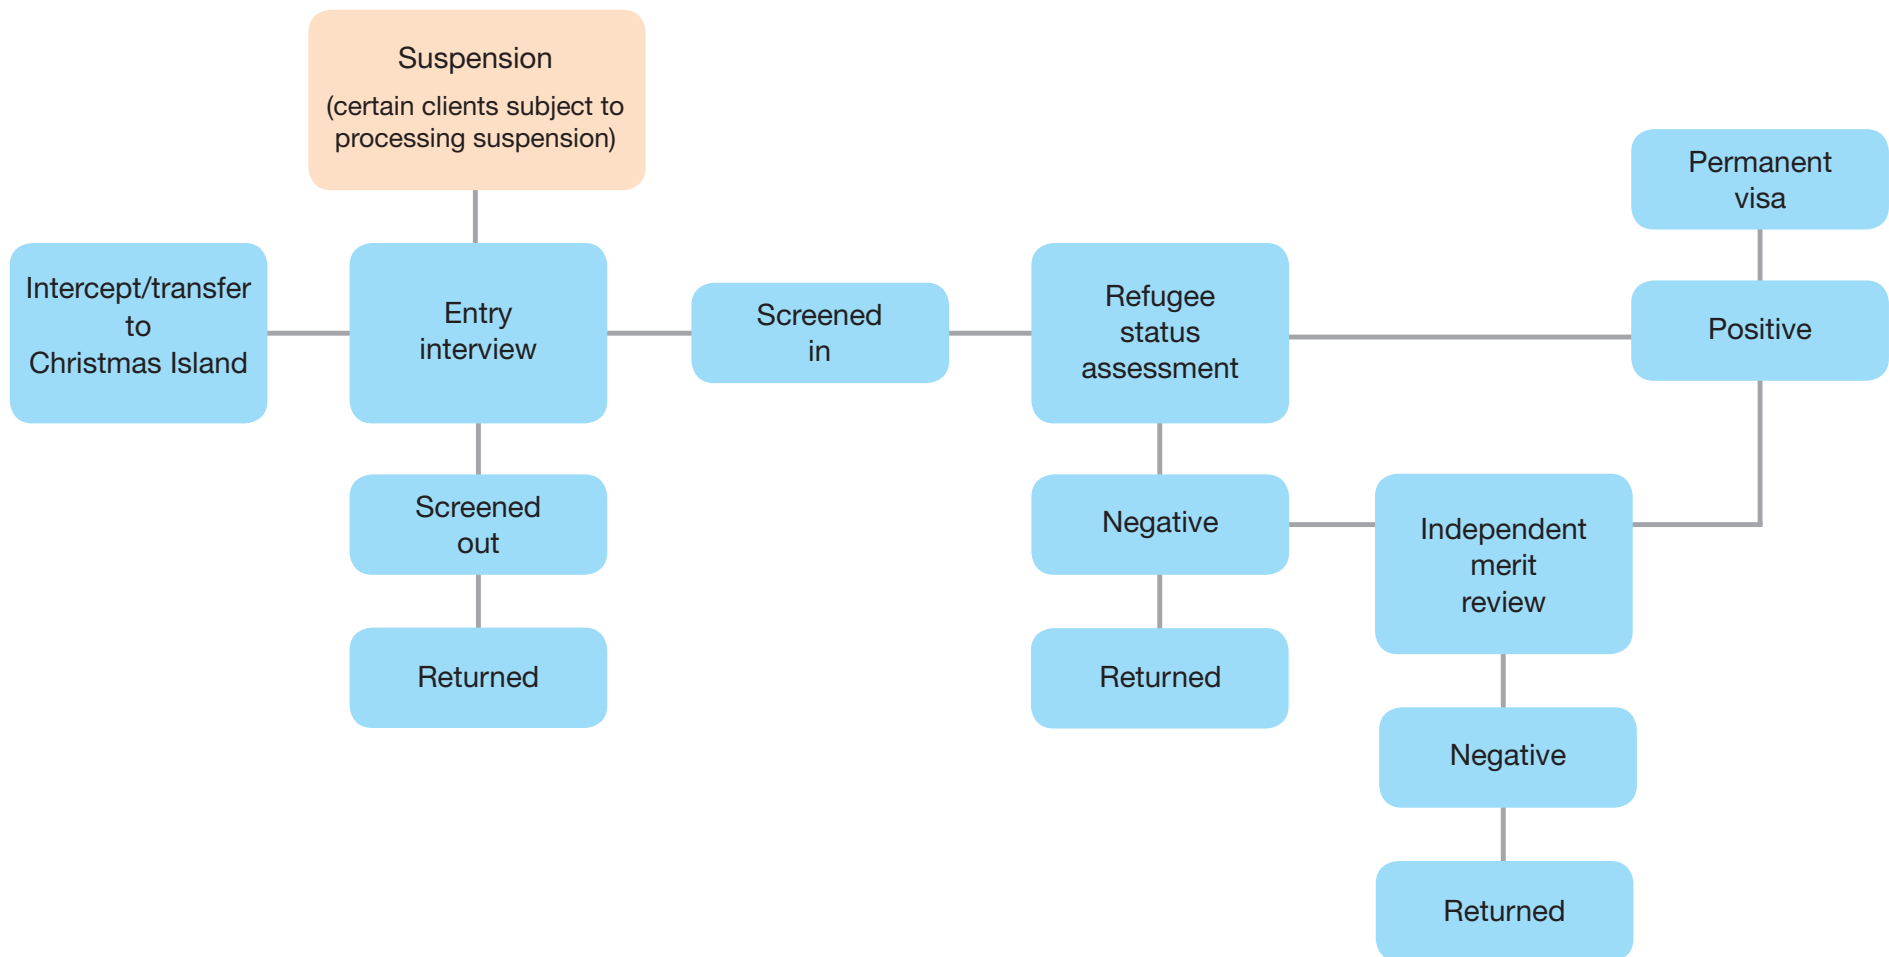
Suspension
(certain clients subject to processing suspension)

Intercept/transfer to Christmas Island

Entry interview

Screened in

Refugee status assessment

Permanent visa

Positive

Screened out

Returned

Negative

Returned

Independent merit review

Negative

Returned